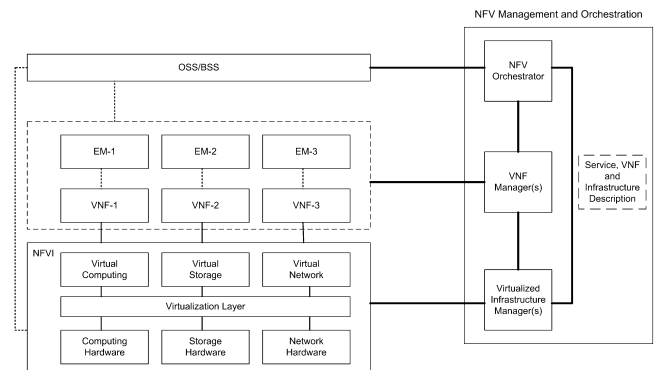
NFV Management and Orchestration

OSS/BSS

NFV Orchestrator

EM-1

EM-2

EM-3

VNF Manager(s)

Service, VNF and Infrastructure Description

VNF-1

VNF-2

VNF-3

NFVI

Virtual Computing

Virtual Storage

Virtual Network

Virtualization Layer

Virtualized Infrastructure Manager(s)

Computing Hardware

Storage Hardware

Network Hardware